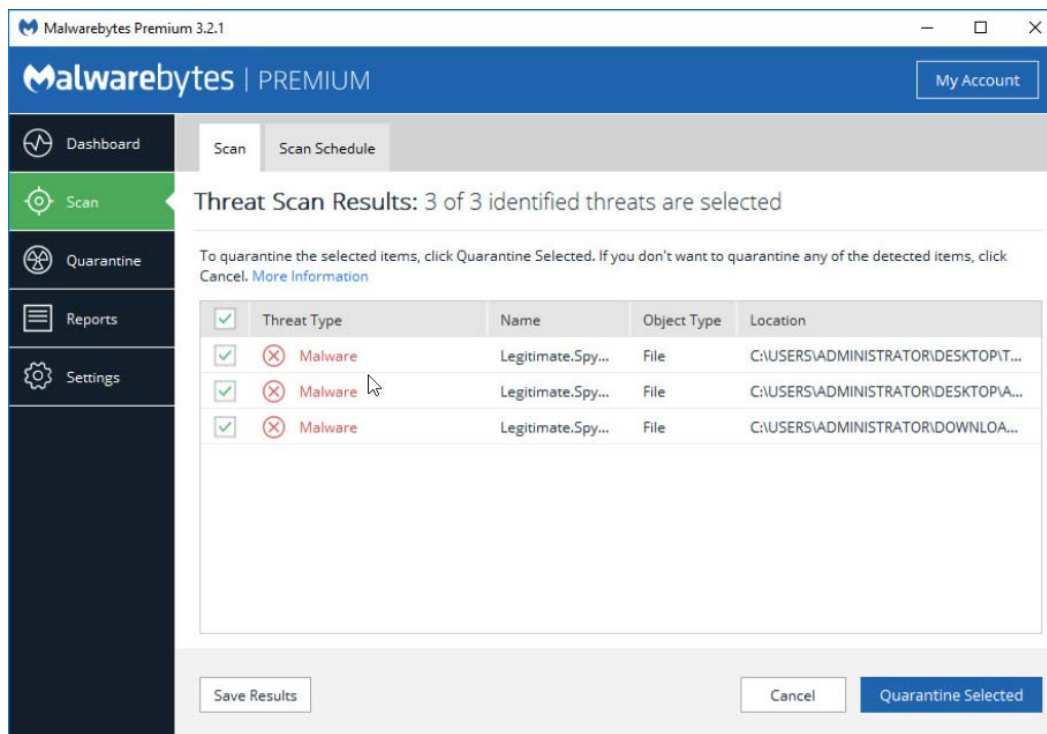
Malwarebytes Premium 3.2.1

Malwarebytes | PREMIUM

My Account

Dashboard

Scan

Quarantine

Reports

Settings

Scan

Scan Schedule

Threat Scan Results: 3 of 3 identified threats are selected

To quarantine the selected items, click Quarantine Selected. If you don't want to quarantine any of the detected items, click Cancel. More Information

| | Threat Type | Name | Object Type | Location |
|---|---|---|---|---|
| | Malware | Legitimate.Spy... | File | C:\USERS\ADMINISTRATOR\DESKTOP\T... |
| | Malware | Legitimate.Spy... | File | C:\USERS\ADMINISTRATOR\DESKTOP\A... |
| | Malware | Legitimate.Spy... | File | C:\USERS\ADMINISTRATOR\DOWNLOA... |

Save Results

Cancel

Quarantine Selected